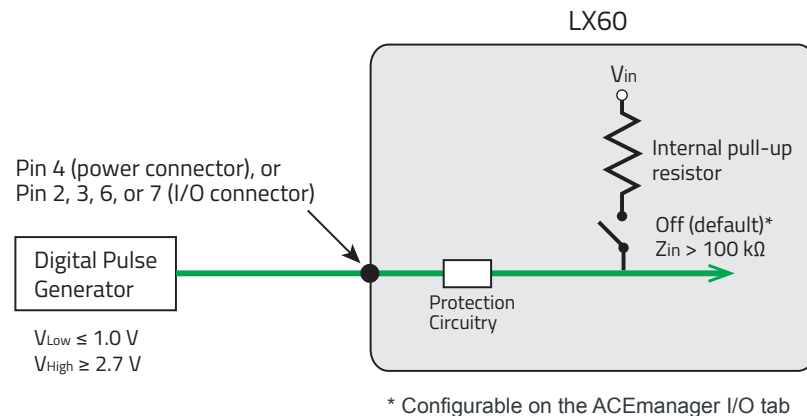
LX60

$V_{in}$

Internal pull-up resistor

Pin 4 (power connector), or
Pin 2, 3, 6, or 7 (I/O connector)

Off (default)*
$Z_{in} > 100\ k\Omega$

Digital Pulse Generator

Protection Circuitry

$V_{Low} \leq 1.0$ V
$V_{High} \geq 2.7$ V

* Configurable on the ACEmanager I/O tab